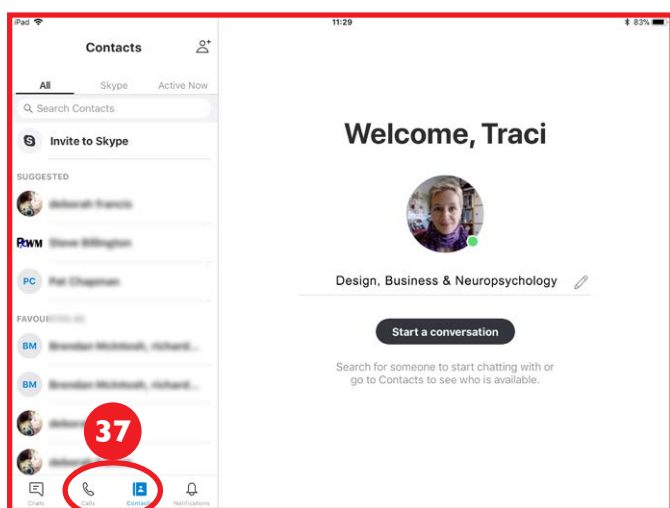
iPad 11:29 83%

Contacts

All Skype Active Now

Search Contacts

Invite to Skype

SUGGESTED

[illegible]

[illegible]

PC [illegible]

FAVOU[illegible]

BM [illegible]

BM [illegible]

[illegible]

37

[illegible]

Chats Calls Contacts Notifications

Welcome, Traci

Design, Business & Neuropsychology

Start a conversation

Search for someone to start chatting with or go to Contacts to see who is available.